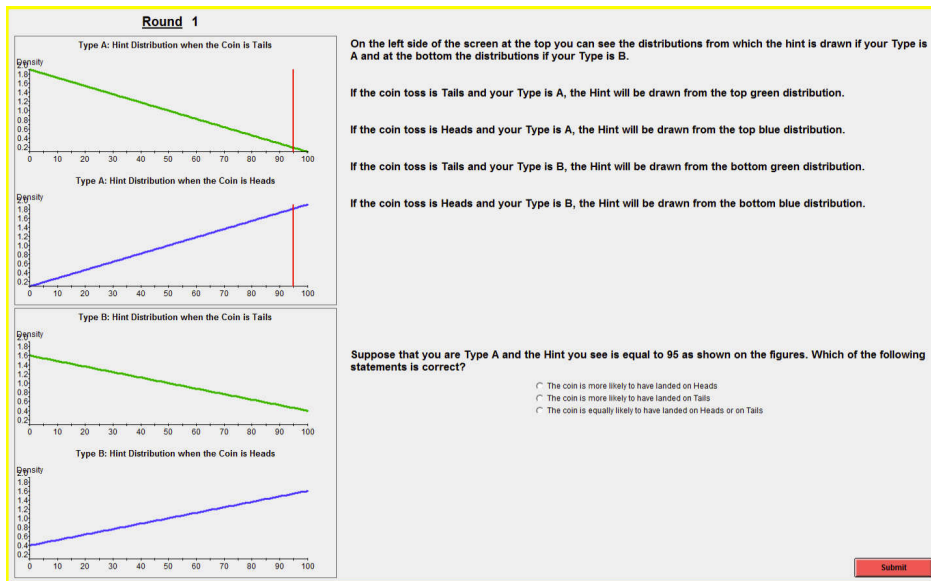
Round 1

Type A: Hint Distribution when the Coin is Tails

Density
2.0
1.8
1.6
1.4
1.2
1.0
0.8
0.6
0.4
0.2
0 10 20 30 40 50 60 70 80 90 100

Type A: Hint Distribution when the Coin is Heads

Density
2.0
1.8
1.6
1.4
1.2
1.0
0.8
0.6
0.4
0.2
0 10 20 30 40 50 60 70 80 90 100

Type B: Hint Distribution when the Coin is Tails

Density
2.0
1.8
1.6
1.4
1.2
1.0
0.8
0.6
0.4
0.2
0 10 20 30 40 50 60 70 80 90 100

Type B: Hint Distribution when the Coin is Heads

Density
2.0
1.8
1.6
1.4
1.2
1.0
0.8
0.6
0.4
0.2
0 10 20 30 40 50 60 70 80 90 100

On the left side of the screen at the top you can see the distributions from which the hint is drawn if your Type is A and at the bottom the distributions if your Type is B.

If the coin toss is Tails and your Type is A, the Hint will be drawn from the top green distribution.

If the coin toss is Heads and your Type is A, the Hint will be drawn from the top blue distribution.

If the coin toss is Tails and your Type is B, the Hint will be drawn from the bottom green distribution.

If the coin toss is Heads and your Type is B, the Hint will be drawn from the bottom blue distribution.

Suppose that you are Type A and the Hint you see is equal to 95 as shown on the figures. Which of the following statements is correct?

The coin is more likely to have landed on Heads
The coin is more likely to have landed on Tails
The coin is equally likely to have landed on Heads or on Tails

Submit